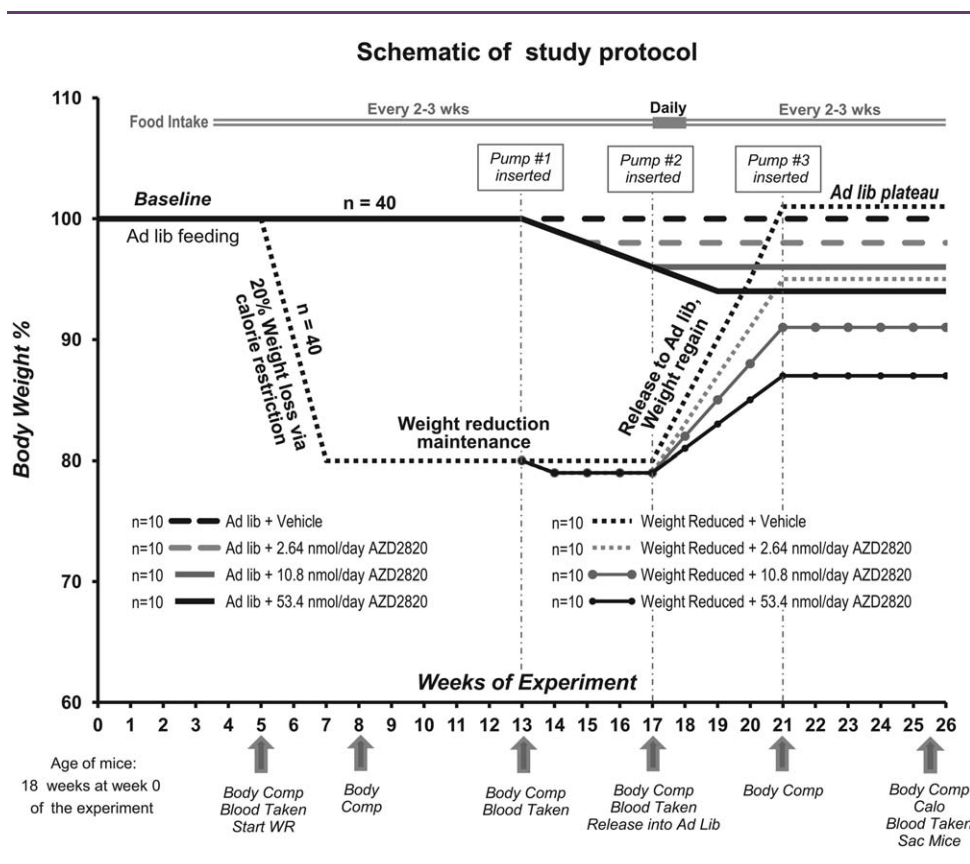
Schematic of study protocol

Food Intake

Every 2-3 wks

Daily

Every 2-3 wks

Pump #1 inserted

Pump #2 inserted

Pump #3 inserted

Ad lib plateau

Baseline

n = 40

Ad lib feeding

n = 40

20% Weight loss via calorie restriction

Weight reduction maintenance

Release to Ad lib, Weight regain

Body Weight %

110

100

90

80

70

60

n=10 Ad lib + Vehicle

n=10 Ad lib + 2.64 nmol/day AZD2820

n=10 Ad lib + 10.8 nmol/day AZD2820

n=10 Ad lib + 53.4 nmol/day AZD2820

n=10 Weight Reduced + Vehicle

n=10 Weight Reduced + 2.64 nmol/day AZD2820

n=10 Weight Reduced + 10.8 nmol/day AZD2820

n=10 Weight Reduced + 53.4 nmol/day AZD2820

Weeks of Experiment

0 1 2 3 4 5 6 7 8 9 10 11 12 13 14 15 16 17 18 19 20 21 22 23 24 25 26

Age of mice: 18 weeks at week 0 of the experiment

Body Comp Blood Taken Start WR

Body Comp

Body Comp Blood Taken

Body Comp Blood Taken Release into Ad Lib

Body Comp

Body Comp Calo Blood Taken Sac Mice